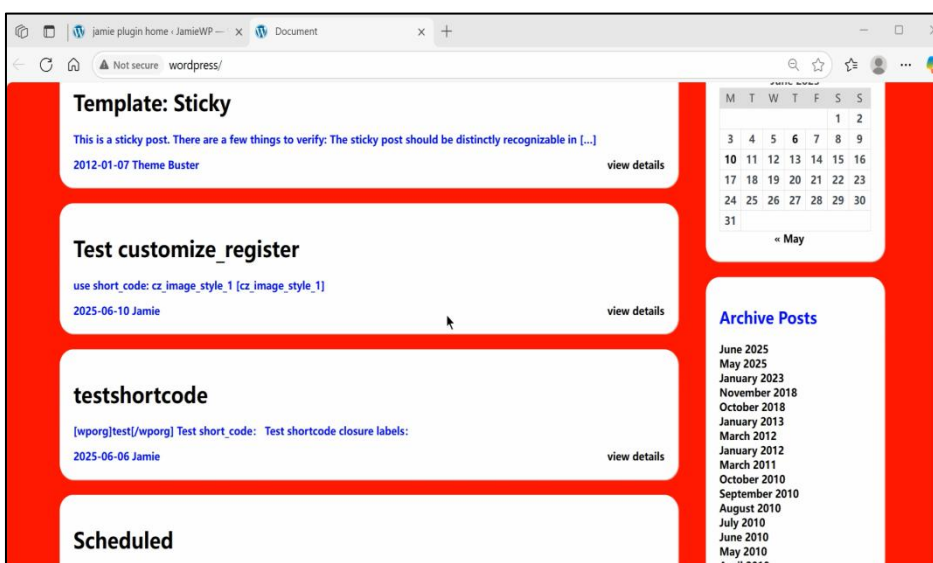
jamie plugin home ‹ JamieWP — ✕ Document ✕ +

Not secure wordpress/

Template: Sticky

This is a sticky post. There are a few things to verify: The sticky post should be distinctly recognizable in [...]

2012-01-07 Theme Buster view details

Test customize_register

use short_code: cz_image_style_1 [cz_image_style_1]

2025-06-10 Jamie view details

testshortcode

[wporg]test[/wporg] Test short_code: Test shortcode closure labels:

2025-06-06 Jamie view details

Scheduled

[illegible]

| M | T | W | T | F | S | S |
|---|---|---|---|---|---|---|
| | | | | | 1 | 2 |
| 3 | 4 | 5 | 6 | 7 | 8 | 9 |
| 10 | 11 | 12 | 13 | 14 | 15 | 16 |
| 17 | 18 | 19 | 20 | 21 | 22 | 23 |
| 24 | 25 | 26 | 27 | 28 | 29 | 30 |
| 31 | | | | | | |

« May

Archive Posts

June 2025
May 2025
January 2023
November 2018
October 2018
January 2013
March 2012
January 2012
March 2011
October 2010
September 2010
August 2010
July 2010
June 2010
May 2010
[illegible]